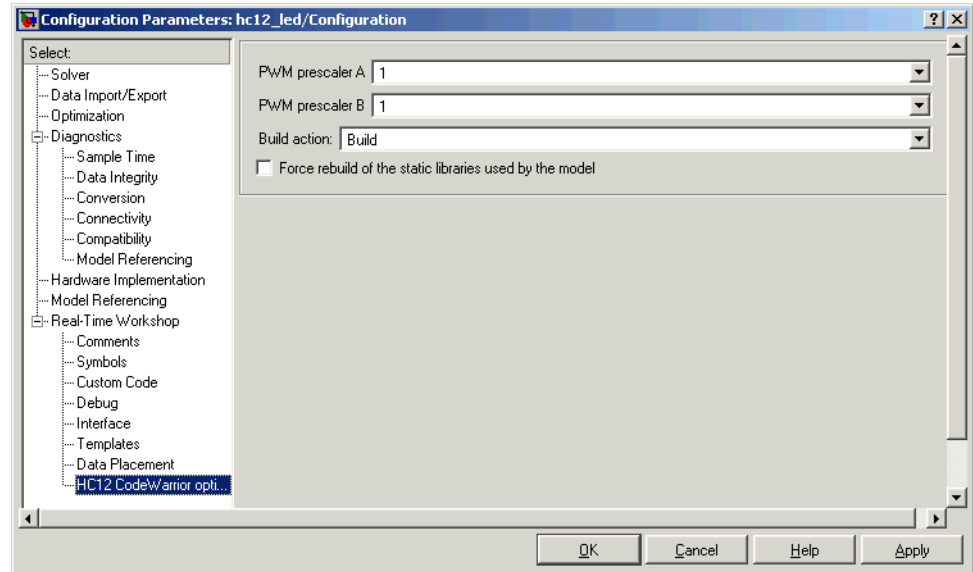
Configuration Parameters: hc12_led/Configuration

?X

Select:
Solver
Data Import/Export
Optimization
Diagnostics
Sample Time
Data Integrity
Conversion
Connectivity
Compatibility
Model Referencing
Hardware Implementation
Model Referencing
Real-Time Workshop
Comments
Symbols
Custom Code
Debug
Interface
Templates
Data Placement
HC12 CodeWarrior opti...

PWM prescaler A 1

PWM prescaler B 1

Build action: Build

Force rebuild of the static libraries used by the model

OK Cancel Help Apply